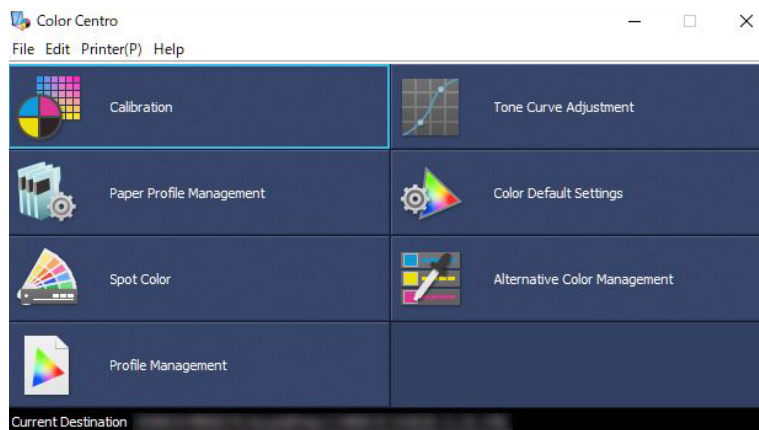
Color Centro

File Edit Printer(P) Help

Calibration

Tone Curve Adjustment

Paper Profile Management

Color Default Settings

Spot Color

Alternative Color Management

Profile Management

Current Destination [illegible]